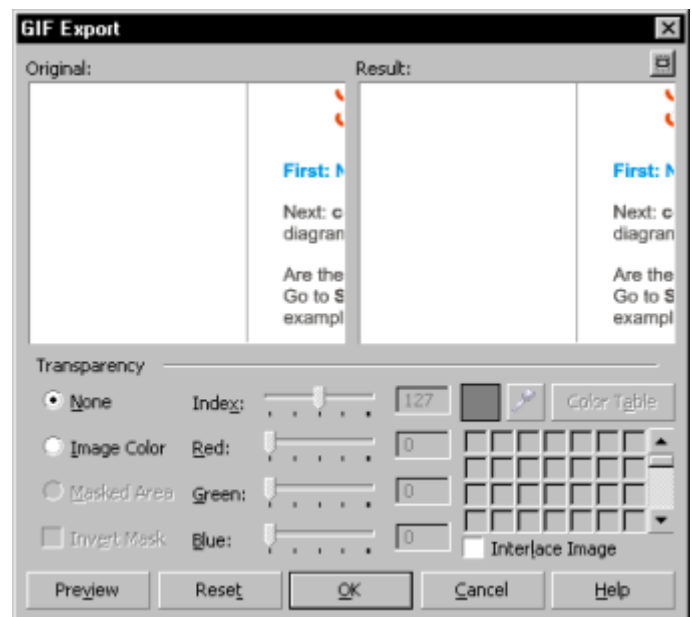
GIF Export

Original:

First: N

Next: c
diagran

Are the
Go to S
exampl

Result:

First: N

Next: c
diagran

Are the
Go to S
exampl

Transparency

None

Image Color

Masked Area

Invert Mask

Index:

Red:

Green:

Blue:

127

0

0

0

Color Table

Interlace Image

Preview

Reset

OK

Cancel

Help